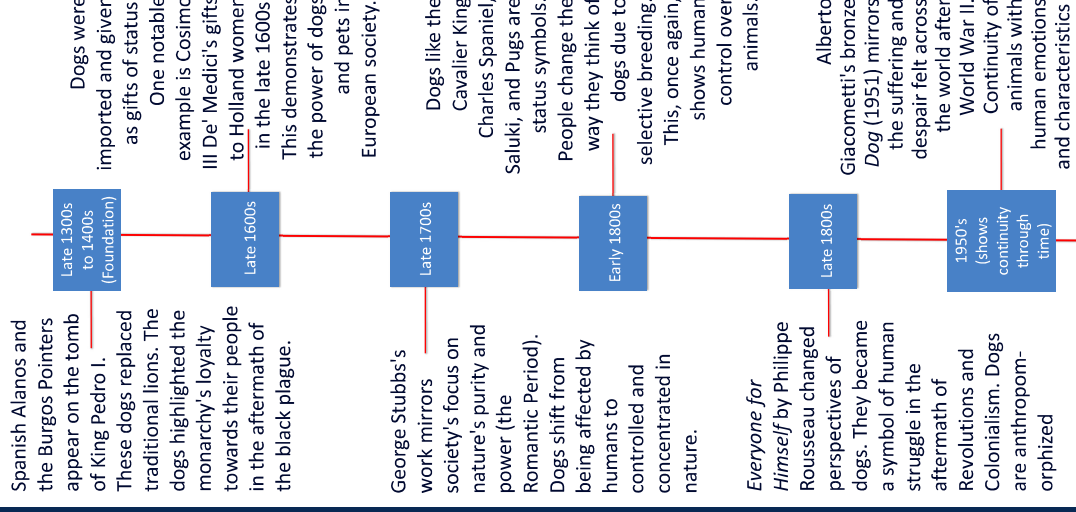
Late 1300s to 1400s (Foundation)

Spanish Alanos and the Burgos Pointers appear on the tomb of King Pedro I. These dogs replaced traditional lions. The dogs highlighted the monarchy's loyalty towards their people in the aftermath of the black plague.

Late 1600s

Dogs were imported and given as gifts of status. One notable example is Cosimo III De' Medici's gifts to Holland women in the late 1600s. This demonstrates the power of dogs and pets in European society.

Late 1700s

George Stubbs's work mirrors society's focus on nature's purity and power (the Romantic Period). Dogs shift from being affected by humans to controlled and concentrated in nature.

Early 1800s

Dogs like the Cavalier King Charles Spaniel, Saluki, and Pugs are status symbols. People change the way they think of dogs due to selective breeding. This, once again, shows human control over animals.

Late 1800s

*Everyone for Himself* by Philippe Rousseau changed perspectives of dogs. They became a symbol of human struggle in the aftermath of Revolutions and Colonialism. Dogs are anthropomorphized

1950's (shows continuity through time)

Alberto Giacometti's bronze *Dog* (1951) mirrors the suffering and despair felt across the world after World War II. Continuity of animals with human emotions and characteristics